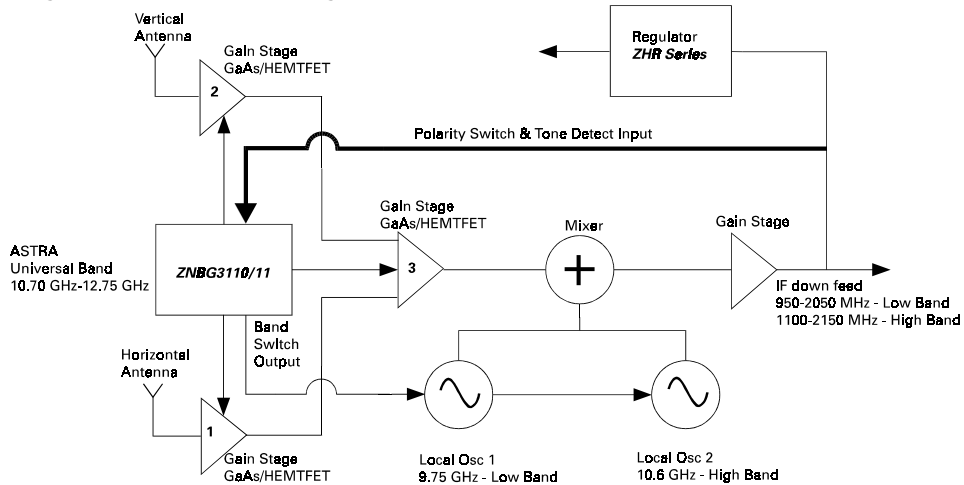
Vertical Antenna

Gain Stage GaAs/HEMTFET

2

Regulator
ZHR Series

Polarity Switch & Tone Detect Input

Gain Stage GaAs/HEMTFET

Mixer

Gain Stage

ASTRA
Universal Band
10.70 GHz-12.75 GHz

ZNBG3110/11

3

IF down feed
950-2050 MHz - Low Band
1100-2150 MHz - High Band

Band Switch Output

Horizontal Antenna

1

Gain Stage GaAs/HEMTFET

Local Osc 1
9.75 GHz - Low Band

Local Osc 2
10.6 GHz - High Band